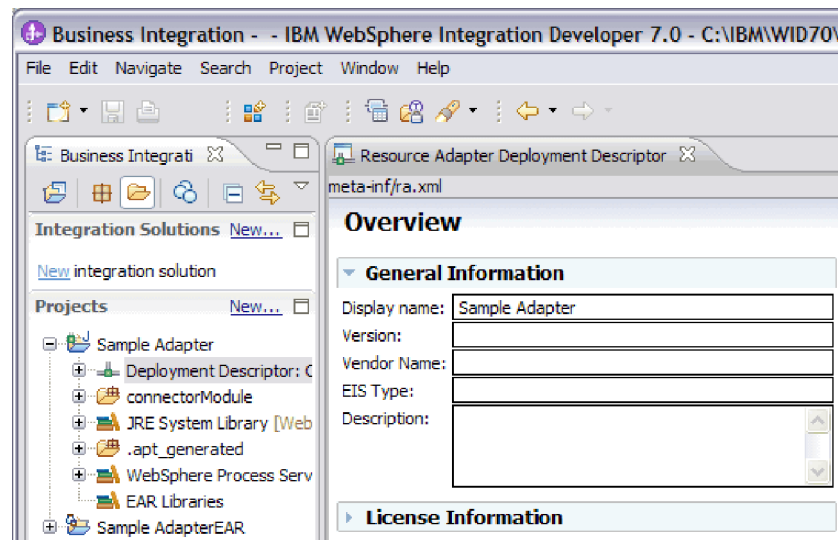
Business Integration - - IBM WebSphere Integration Developer 7.0 - C:\IBM\WID70\

File Edit Navigate Search Project Window Help

Business Integrati

Integration Solutions New...

New integration solution

Projects New...

Sample Adapter
Deployment Descriptor: C
connectorModule
JRE System Library [Web
.apt_generated
WebSphere Process Serv
EAR Libraries
Sample AdapterEAR

Resource Adapter Deployment Descriptor

meta-inf/ra.xml

Overview

General Information

| Display name: | Sample Adapter |
|---|---|
| Version: | |
| Vendor Name: | |
| EIS Type: | |
| Description: | |

License Information